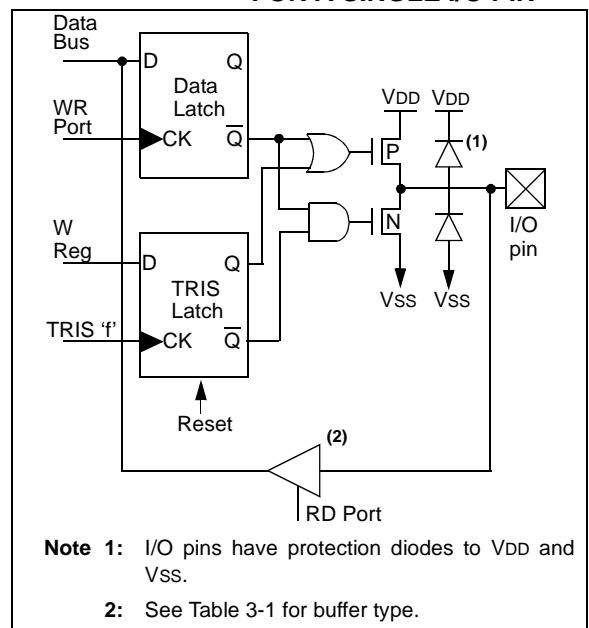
Data Bus

D

Q

Data Latch

WR Port

CK

$\overline{Q}$

VDD

VDD

(1)

P

N

W Reg

D

Q

TRIS Latch

TRIS 'f'

CK

$\overline{Q}$

I/O pin

VSS

VSS

Reset

(2)

RD Port

Note 1: I/O pins have protection diodes to VDD and VSS.

2: See Table 3-1 for buffer type.